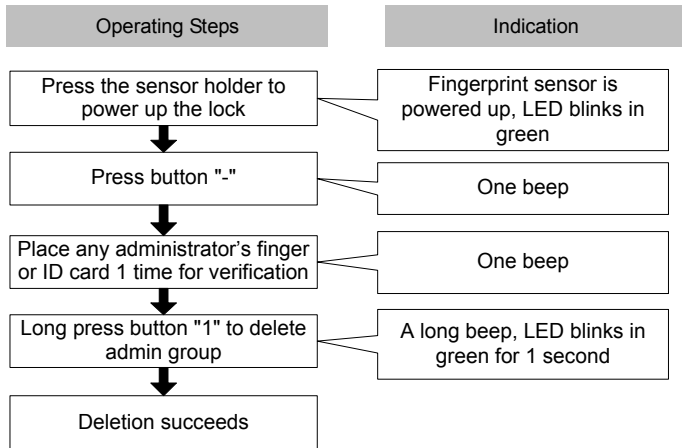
Operating Steps

Indication

Press the sensor holder to power up the lock

Fingerprint sensor is powered up, LED blinks in green

Press button "-"

One beep

Place any administrator’s finger or ID card 1 time for verification

One beep

Long press button "1" to delete admin group

A long beep, LED blinks in green for 1 second

Deletion succeeds